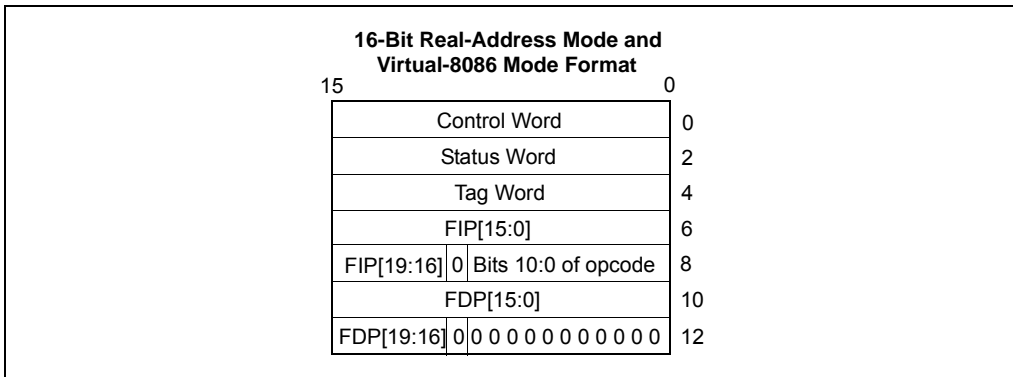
16-Bit Real-Address Mode and Virtual-8086 Mode Format

15 0

| | | | |
|---|---|---|---|
| Control Word | | | 0 |
| Status Word | | | 2 |
| Tag Word | | | 4 |
| FIP[15:0] | | | 6 |
| FIP[19:16] | 0 | Bits 10:0 of opcode | 8 |
| FDP[15:0] | | | 10 |
| FDP[19:16] | 0 | 0 0 0 0 0 0 0 0 0 0 0 | 12 |